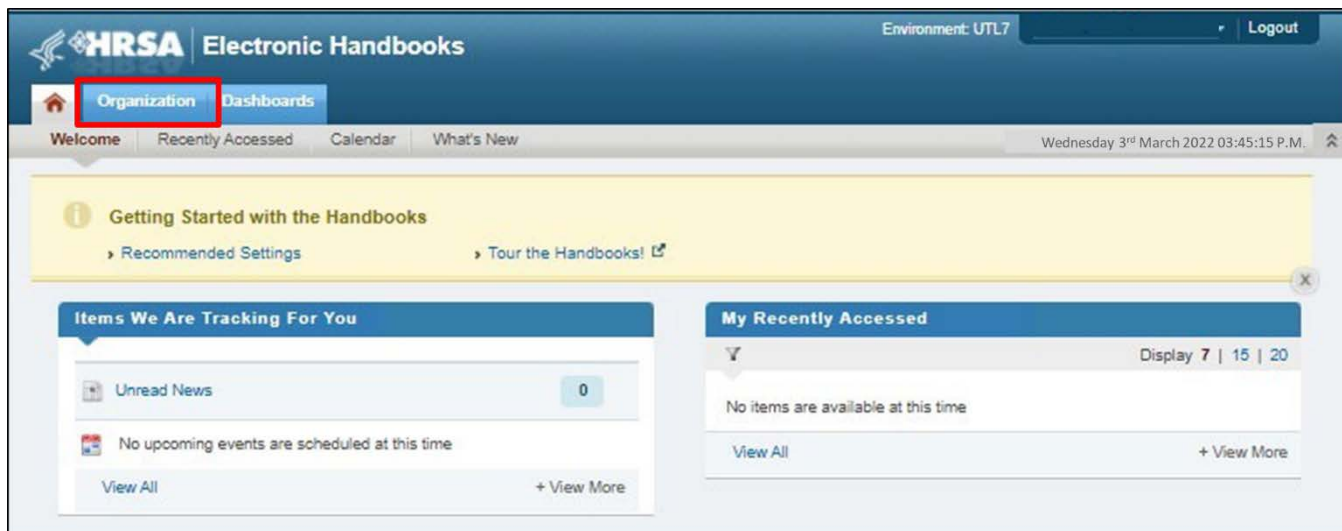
HRSA Electronic Handbooks

Environment: UTL7 Logout

Organization Dashboards

Welcome Recently Accessed Calendar What's New

Wednesday 3$^{rd}$ March 2022 03:45:15 P.M.

Getting Started with the Handbooks

Recommended Settings

Tour the Handbooks!

X

Items We Are Tracking For You

Unread News 0

No upcoming events are scheduled at this time

View All + View More

My Recently Accessed

Display 7 | 15 | 20

No items are available at this time

View All + View More